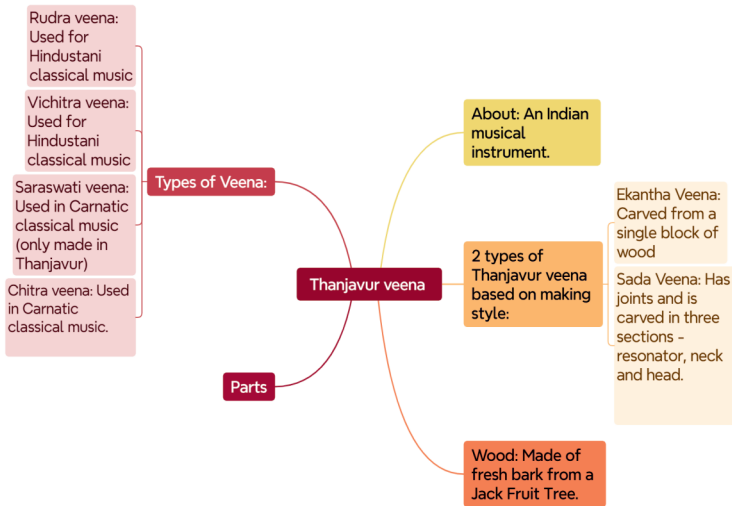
Rudra veena: Used for Hindustani classical music

Vichitra veena: Used for Hindustani classical music

Saraswati veena: Used in Carnatic classical music (only made in Thanjavur)

Chitra veena: Used in Carnatic classical music.

Types of Veena:

Thanjavur veena

Parts

About: An Indian musical instrument.

2 types of Thanjavur veena based on making style:

Ekantha Veena: Carved from a single block of wood

Sada Veena: Has joints and is carved in three sections - resonator, neck and head.

Wood: Made of fresh bark from a Jack Fruit Tree.